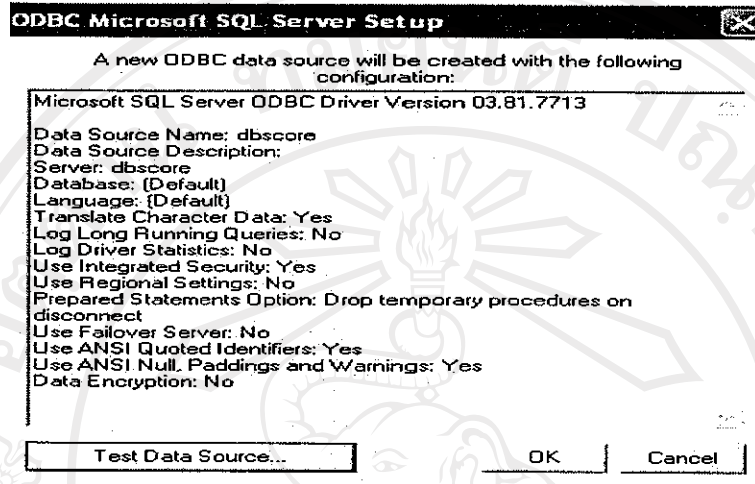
ODBC Microsoft SQL Server Setup

A new ODBC data source will be created with the following configuration:

Microsoft SQL Server ODBC Driver Version 03.81.7713

Data Source Name: dbscore
Data Source Description:
Server: dbscore
Database: (Default)
Language: (Default)
Translate Character Data: Yes
Log Long Running Queries: No
Log Driver Statistics: No
Use Integrated Security: Yes
Use Regional Settings: No
Prepared Statements Option: Drop temporary procedures on disconnect
Use Failover Server: No
Use ANSI Quoted Identifiers: Yes
Use ANSI Null, Paddings and Warnings: Yes
Data Encryption: No

Test Data Source...

OK

Cancel